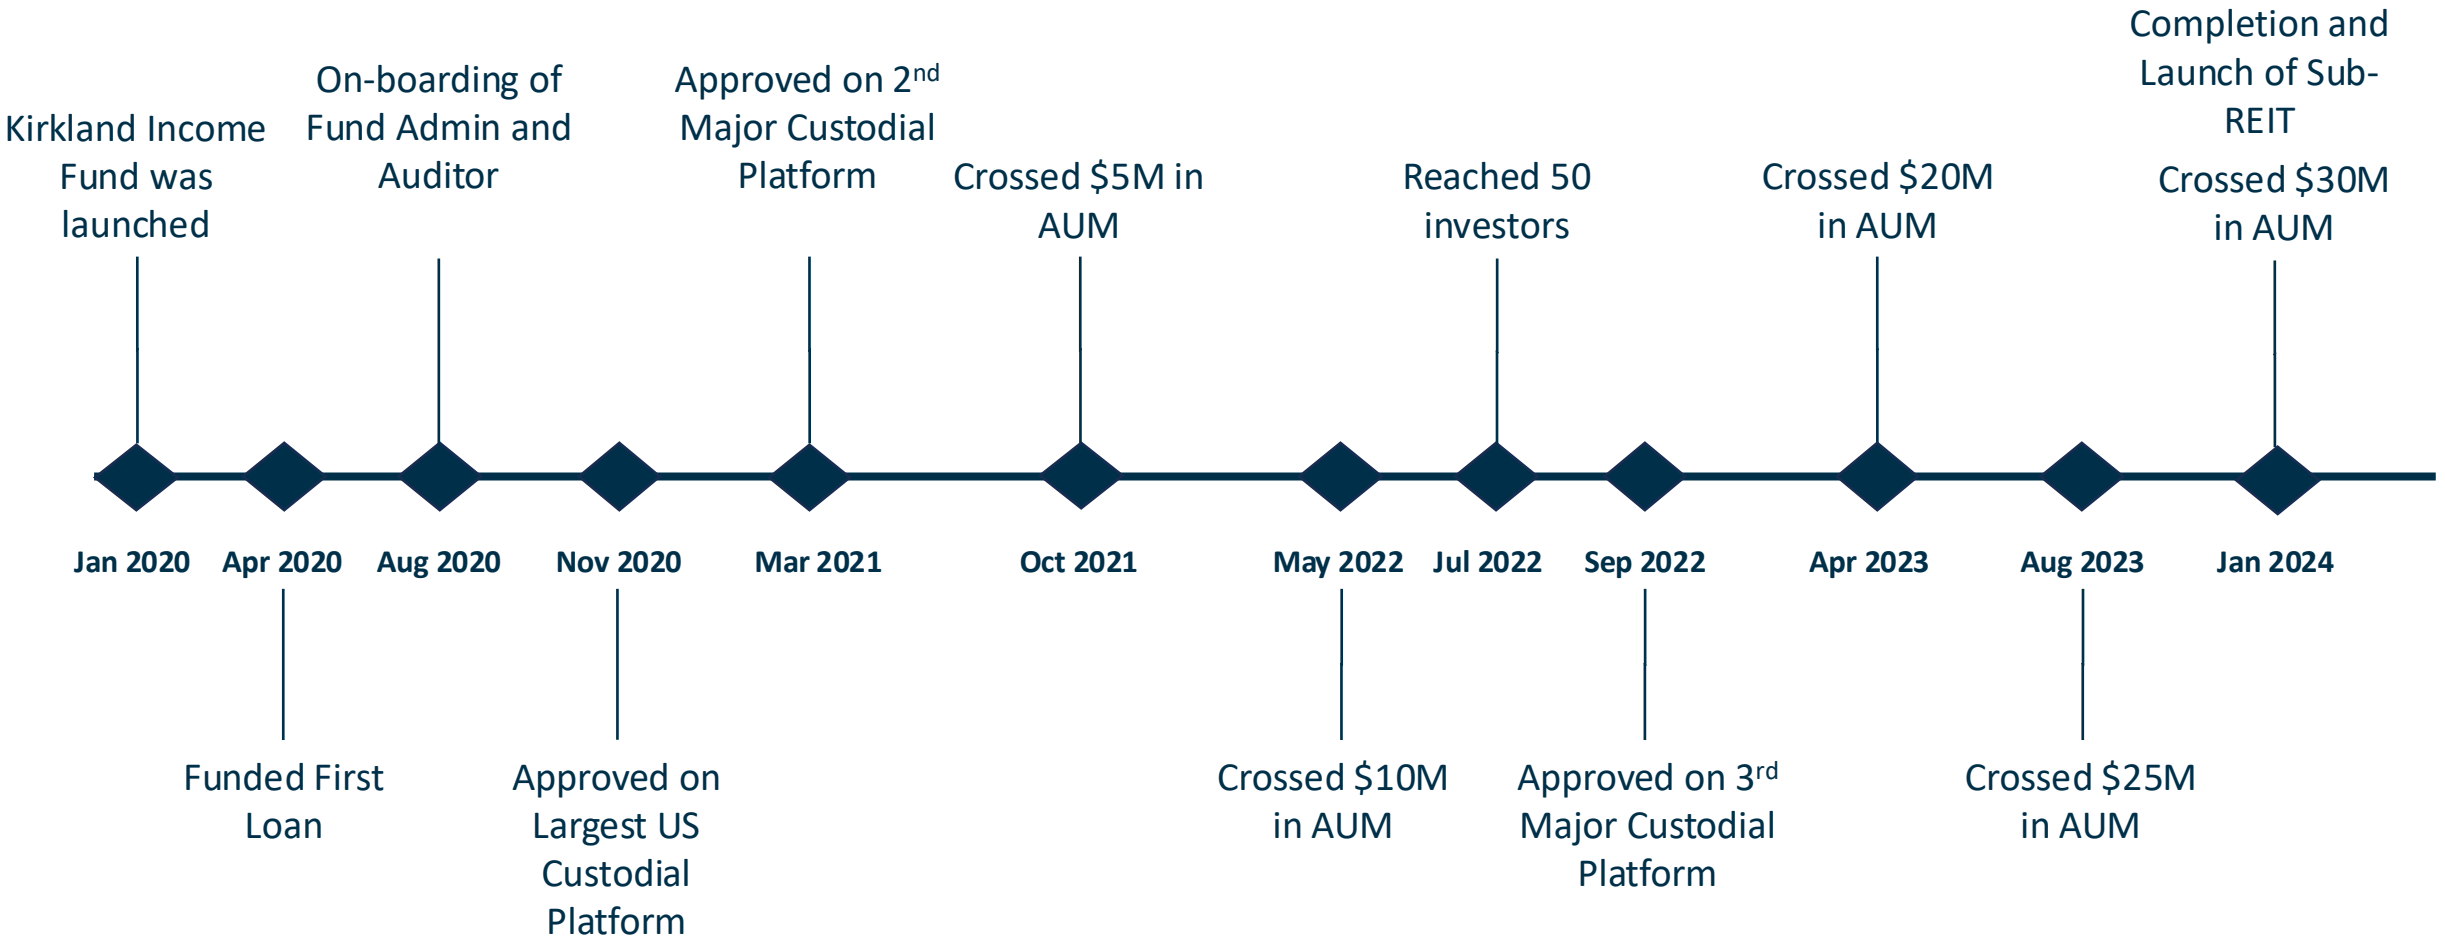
Kirkland Income Fund was launched

On-boarding of Fund Admin and Auditor

Approved on 2$^{nd}$ Major Custodial Platform

Crossed \$5M in AUM

Reached 50 investors

Crossed \$20M in AUM

Completion and Launch of Sub-REIT

Crossed \$30M in AUM

Jan 2020
Apr 2020
Aug 2020
Nov 2020
Mar 2021
Oct 2021
May 2022
Jul 2022
Sep 2022
Apr 2023
Aug 2023
Jan 2024

Funded First Loan

Approved on Largest US Custodial Platform

Crossed \$10M in AUM

Approved on 3$^{rd}$ Major Custodial Platform

Crossed \$25M in AUM